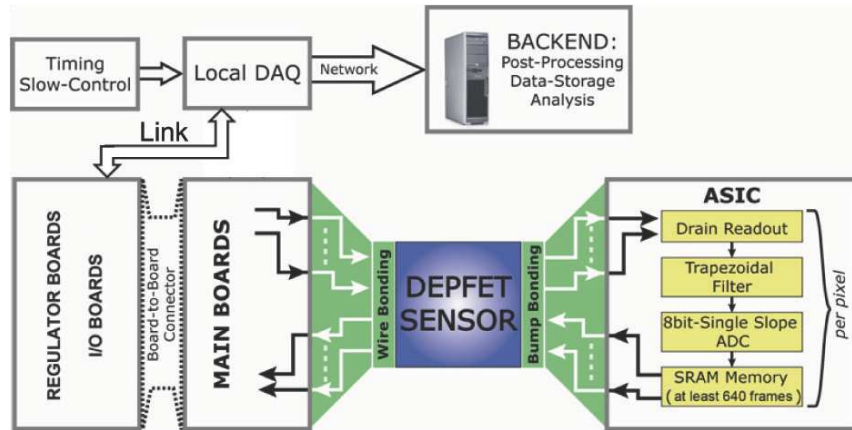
Timing Slow-Control

Local DAQ

Network

BACKEND:
Post-Processing
Data-Storage
Analysis

Link

REGULATOR BOARDS

I/O BOARDS

Board-to-Board Connector

MAIN BOARDS

Wire Bonding

DEPFET SENSOR

Bump Bonding

ASIC

Drain Readout

Trapezoidal Filter

8bit-Single Slope ADC

SRAM Memory
( at least 640 frames )

per pixel